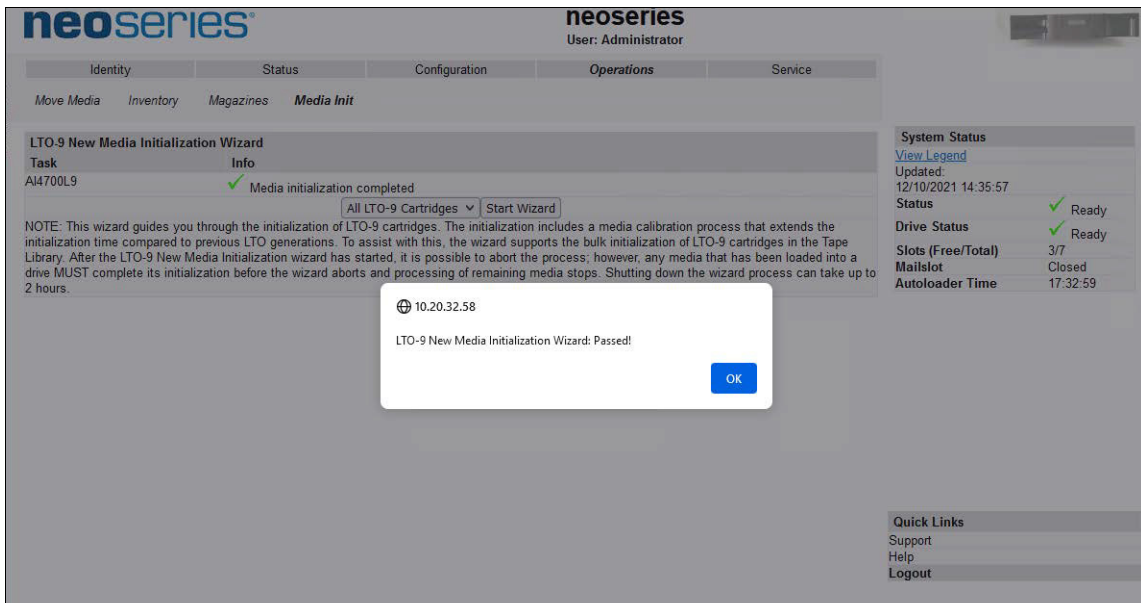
neoseries®

neoseries
User: Administrator

Identity | Status | Configuration | Operations | Service

Move Media | Inventory | Magazines | Media Init

LTO-9 New Media Initialization Wizard

| Task | Info |
|---|---|
| AI4700L9 | ✓ Media initialization completed |

All LTO-9 Cartridges | Start Wizard

NOTE: This wizard guides you through the initialization of LTO-9 cartridges. The initialization includes a media calibration process that extends the initialization time compared to previous LTO generations. To assist with this, the wizard supports the bulk initialization of LTO-9 cartridges in the Tape Library. After the LTO-9 New Media Initialization wizard has started, it is possible to abort the process; however, any media that has been loaded into a drive MUST complete its initialization before the wizard aborts and processing of remaining media stops. Shutting down the wizard process can take up to 2 hours.

10.20.32.58

LTO-9 New Media Initialization Wizard: Passed!

OK

System Status
View Legend
Updated:
12/10/2021 14:35:57

| | |
|---|---|
| Status | ✓ Ready |
| Drive Status | ✓ Ready |
| Slots (Free/Total) | 3/7 |
| Mailslot | Closed |
| Autoloader Time | 17:32:59 |

Quick Links
Support
Help
Logout